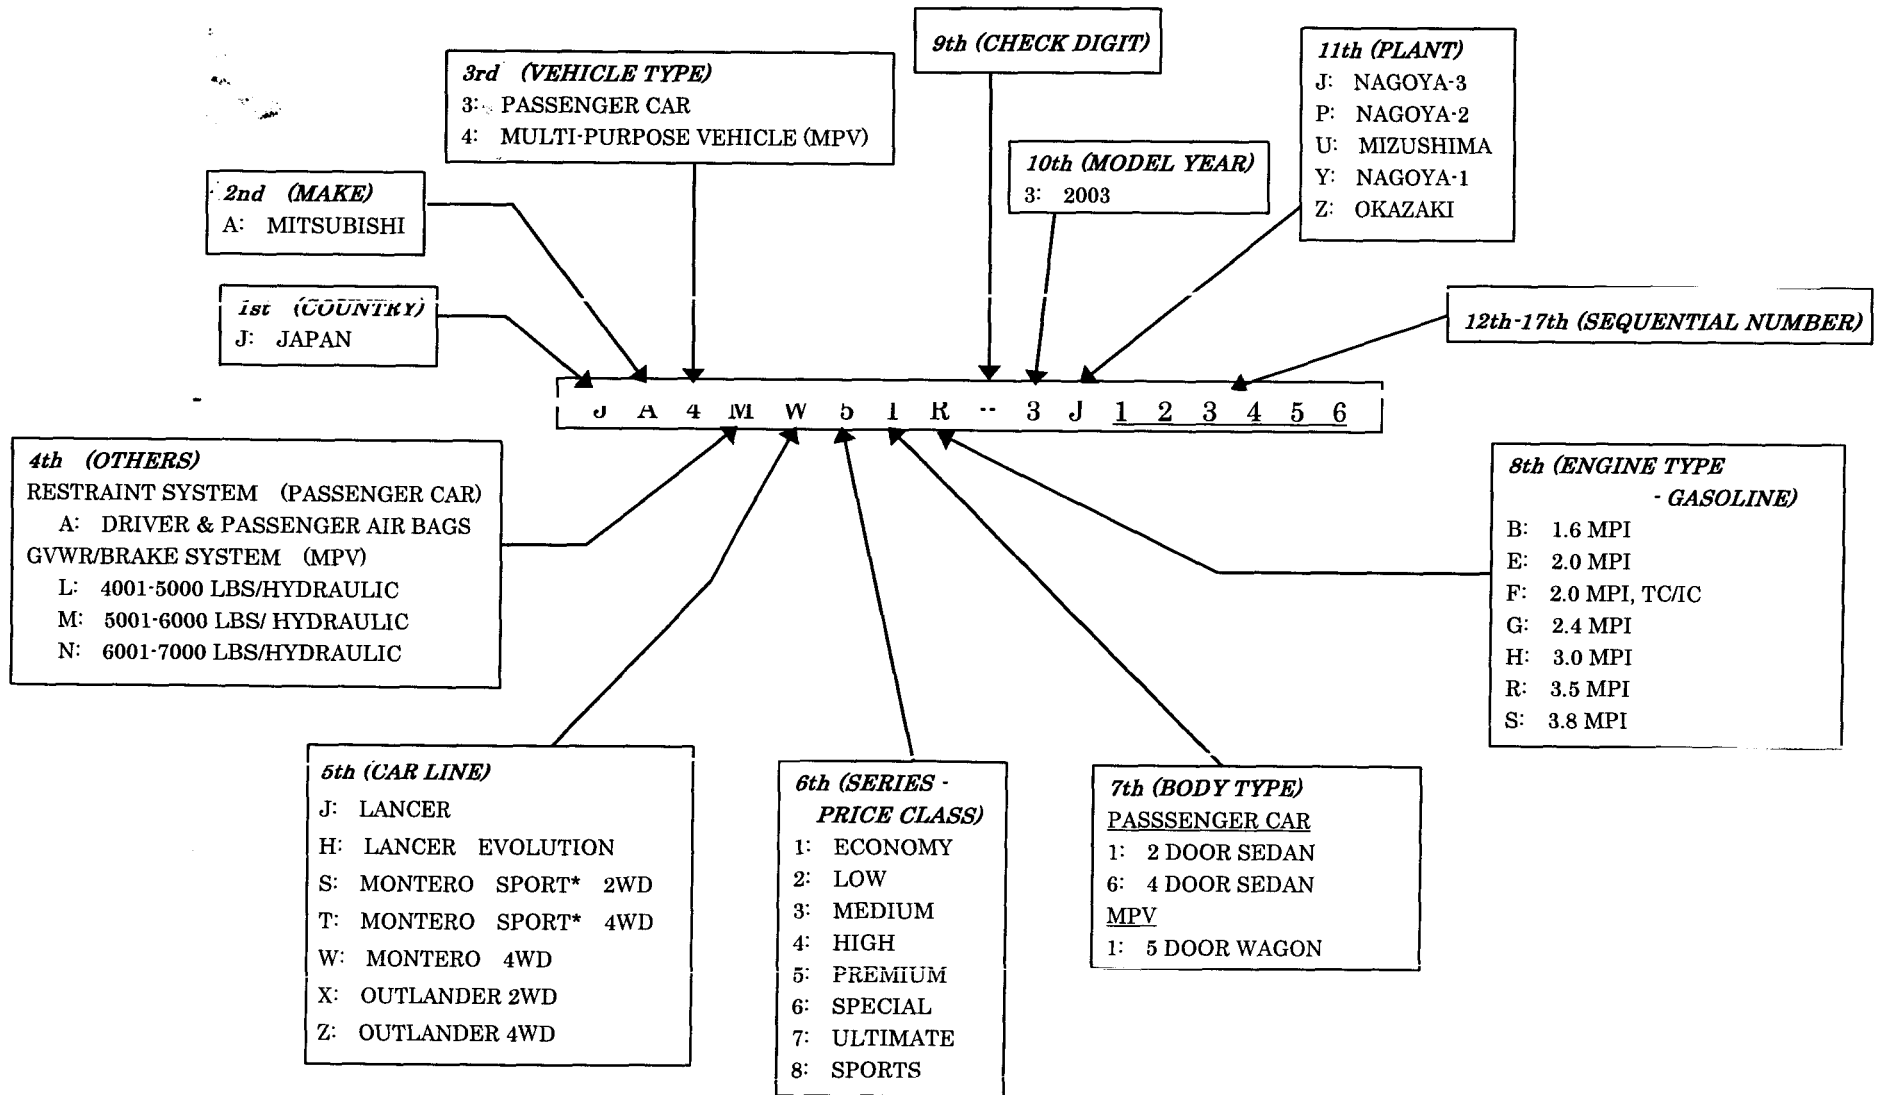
9th (CHECK DIGIT)

3rd (VEHICLE TYPE)
3: PASSENGER CAR
4: MULTI-PURPOSE VEHICLE (MPV)

11th (PLANT)
J: NAGOYA-3
P: NAGOYA-2
U: MIZUSHIMA
Y: NAGOYA-1
Z: OKAZAKI

10th (MODEL YEAR)
3: 2003

2nd (MAKE)
A: MITSUBISHI

1st (COUNTRY)
J: JAPAN

12th-17th (SEQUENTIAL NUMBER)

J A 4 M W 5 1 R - 3 J 1 2 3 4 5 6

4th (OTHERS)
RESTRAINT SYSTEM (PASSENGER CAR)
A: DRIVER & PASSENGER AIR BAGS
GVWR/BRAKE SYSTEM (MPV)
L: 4001-5000 LBS/HYDRAULIC
M: 5001-6000 LBS/ HYDRAULIC
N: 6001-7000 LBS/HYDRAULIC

8th (ENGINE TYPE - GASOLINE)
B: 1.6 MPI
E: 2.0 MPI
F: 2.0 MPI, TC/IC
G: 2.4 MPI
H: 3.0 MPI
R: 3.5 MPI
S: 3.8 MPI

5th (CAR LINE)
J: LANCER
H: LANCER EVOLUTION
S: MONTERO SPORT* 2WD
T: MONTERO SPORT* 4WD
W: MONTERO 4WD
X: OUTLANDER 2WD
Z: OUTLANDER 4WD

6th (SERIES - PRICE CLASS)
1: ECONOMY
2: LOW
3: MEDIUM
4: HIGH
5: PREMIUM
6: SPECIAL
7: ULTIMATE
8: SPORTS

7th (BODY TYPE)
PASSSENGER CAR
1: 2 DOOR SEDAN
6: 4 DOOR SEDAN
MPV
1: 5 DOOR WAGON